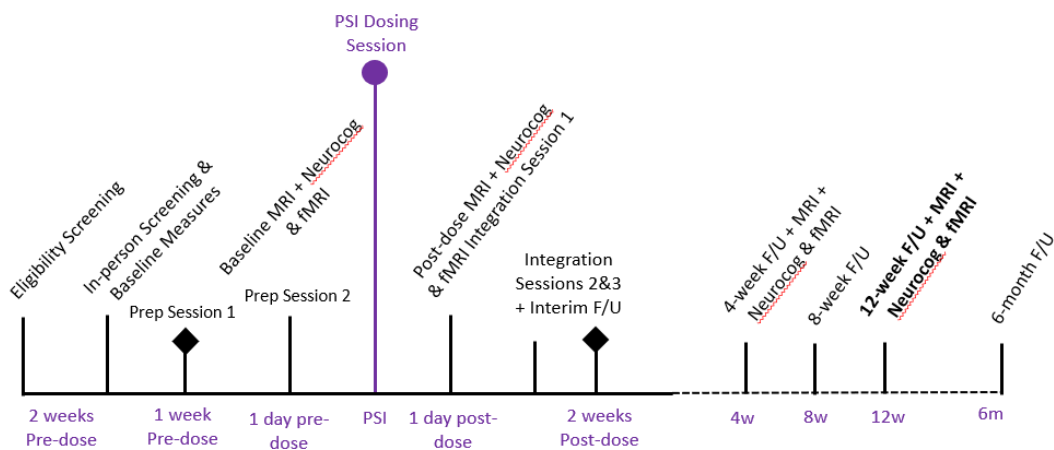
PSI Dosing Session

Eligibility Screening

In-person Screening & Baseline Measures

Prep Session 1

Prep Session 2

Baseline MRI + Neurocog & fMRI

Post-dose MRI + Neurocog & fMRI Integration Session 1

Integration Sessions 2&3 + Interim F/U

4-week F/U + MRI + Neurocog & fMRI

8-week F/U

**12-week F/U + MRI + Neurocog & fMRI**

6-month F/U

2 weeks Pre-dose

1 week Pre-dose

1 day pre-dose

PSI

1 day post-dose

2 weeks Post-dose

4w

8w

12w

6m